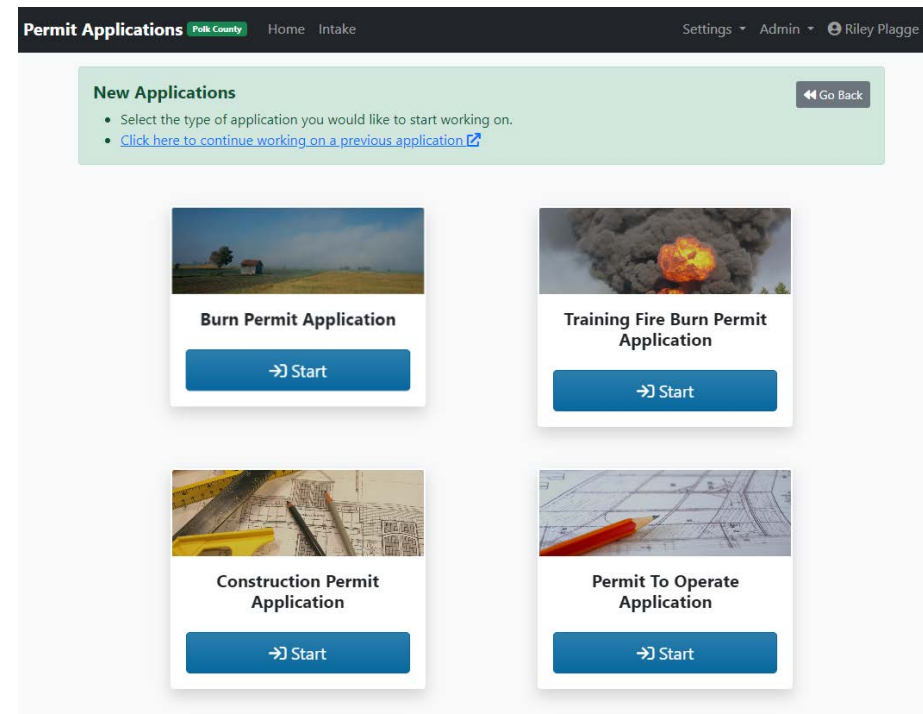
Permit Applications Polk County Home Intake Settings Admin Riley Plagge

New Applications

Go Back

- Select the type of application you would like to start working on.
- Click here to continue working on a previous application

Burn Permit Application

Start

Training Fire Burn Permit Application

Start

Construction Permit Application

Start

Permit To Operate Application

Start